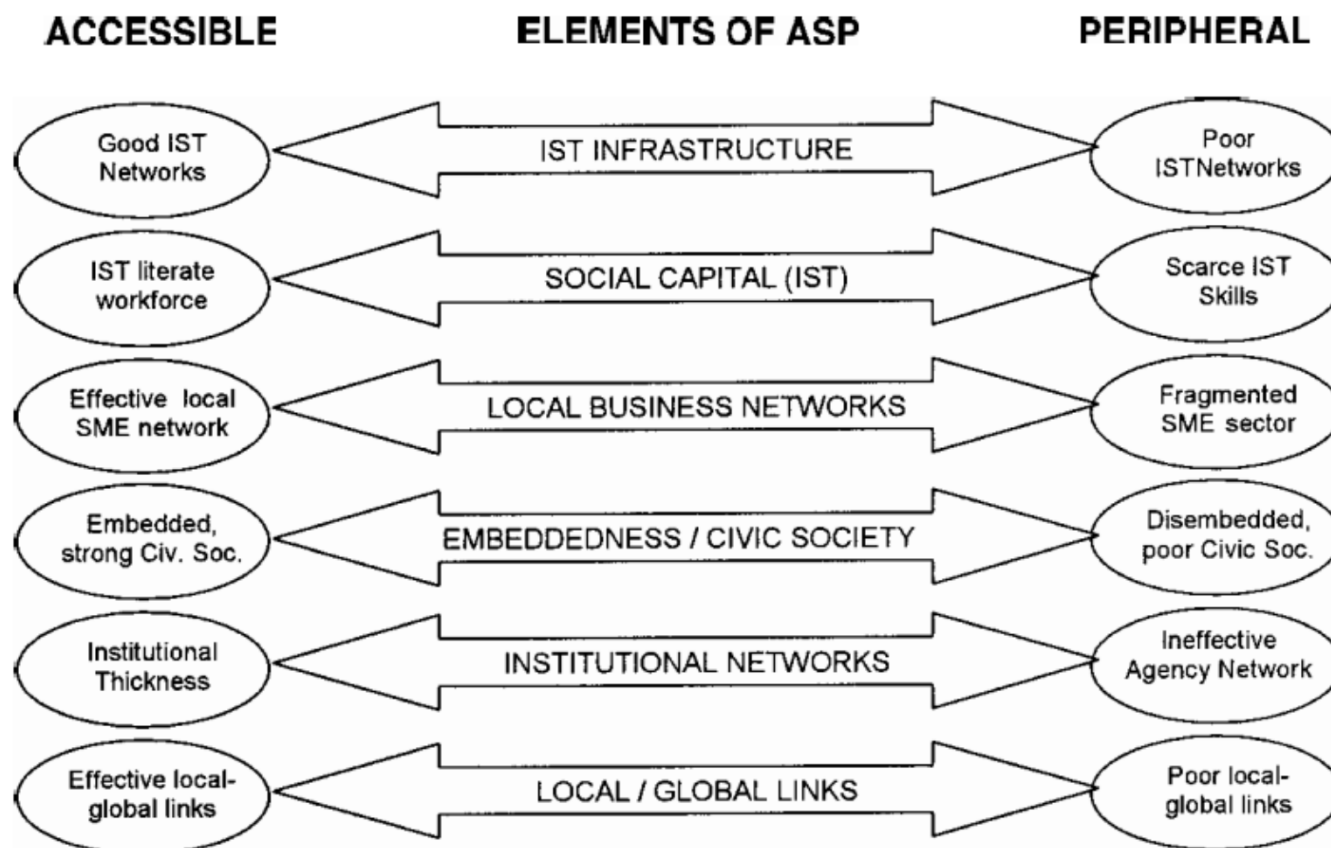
ACCESSIBLE

ELEMENTS OF ASP

PERIPHERAL

Good IST Networks

IST INFRASTRUCTURE

Poor ISTNetworks

IST literate workforce

SOCIAL CAPITAL (IST)

Scarce IST Skills

Effective local SME network

LOCAL BUSINESS NETWORKS

Fragmented SME sector

Embedded, strong Civ. Soc.

EMBEDDEDNESS / CIVIC SOCIETY

Disembedded, poor Civic Soc.

Institutional Thickness

INSTITUTIONAL NETWORKS

Ineffective Agency Network

Effective local-global links

LOCAL / GLOBAL LINKS

Poor local-global links